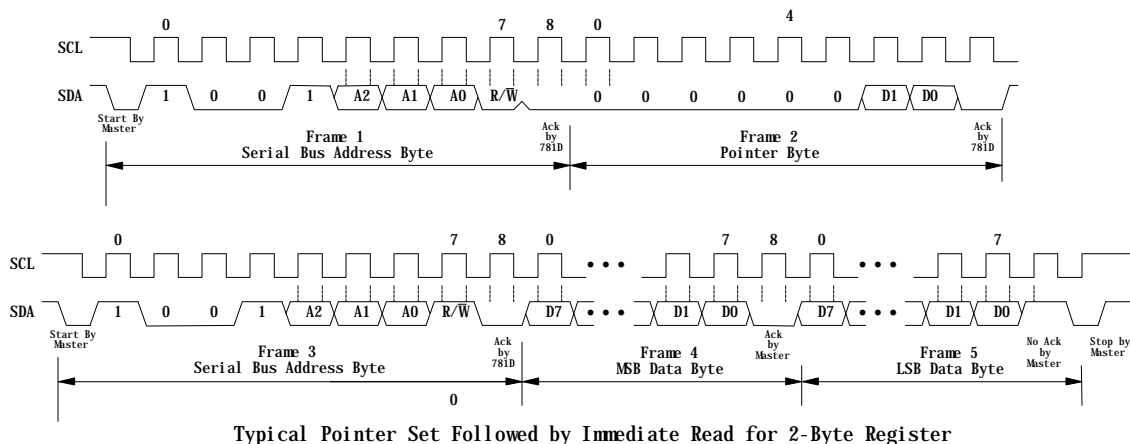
0 7 8 0 4

SCL

SDA 1 0 0 1 A2 A1 A0 R/$\overline{W}$ 0 0 0 0 0 0 D1 D0

Start By Master

Frame 1
Serial Bus Address Byte

Ack by 781D

Frame 2
Pointer Byte

Ack by 781D

0 7 8 0 7 8 0 7

SCL

SDA 1 0 0 1 A2 A1 A0 R/$\overline{W}$ D7 ••• D1 D0 D7 ••• D1 D0

Start By Master

Frame 3
Serial Bus Address Byte

Ack by 781D

Frame 4
MSB Data Byte

Ack by Master

Frame 5
LSB Data Byte

No Ack by Master

Stop by Master

0

Typical Pointer Set Followed by Immediate Read for 2-Byte Register